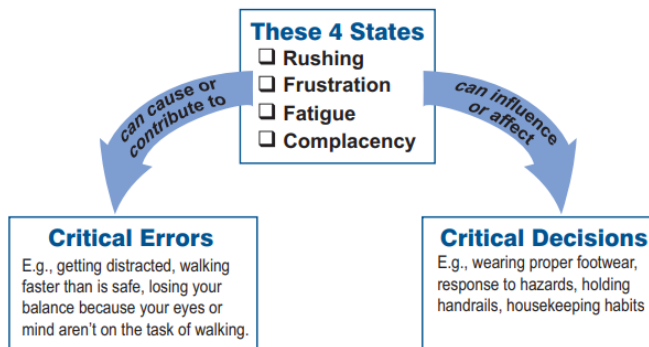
These 4 States
❑ Rushing
❑ Frustration
❑ Fatigue
❑ Complacency

can cause or contribute to

can influence or affect

Critical Errors
E.g., getting distracted, walking faster than is safe, losing your balance because your eyes or mind aren't on the task of walking.

Critical Decisions
E.g., wearing proper footwear, response to hazards, holding handrails, housekeeping habits